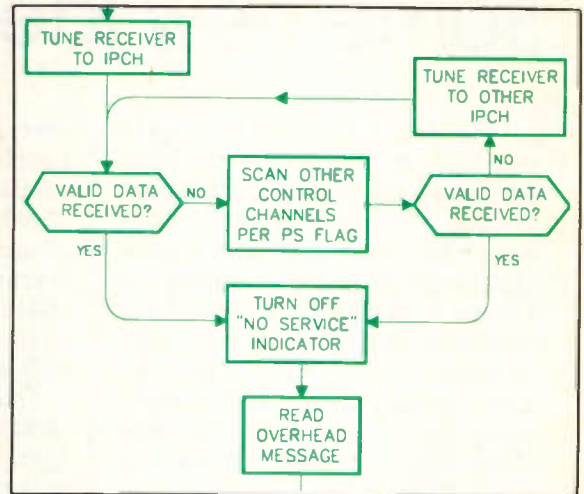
TUNE RECEIVER TO IPCH

TUNE RECEIVER TO OTHER IPCH

NO

VALID DATA RECEIVED?

NO

SCAN OTHER CONTROL CHANNELS PER PS FLAG

VALID DATA RECEIVED?

YES

YES

TURN OFF "NO SERVICE" INDICATOR

READ OVERHEAD MESSAGE